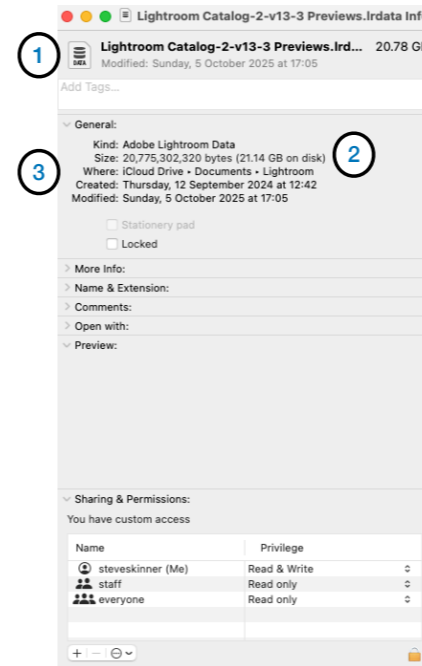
Lightroom Catalog-2-v13-3 Previews.lrdata Inf

1

DATA

Lightroom Catalog-2-v13-3 Previews.lrd... 20.78 G

Modified: Sunday, 5 October 2025 at 17:05

Add Tags...

General:

3

2

Kind: Adobe Lightroom Data
Size: 20,775,302,320 bytes (21.14 GB on disk)
Where: iCloud Drive ▸ Documents ▸ Lightroom
Created: Thursday, 12 September 2024 at 12:42
Modified: Sunday, 5 October 2025 at 17:05

Stationery pad

Locked

More Info:

Name & Extension:

Comments:

Open with:

Preview:

Sharing & Permissions:

You have custom access

| Name | Privilege |
|---|---|
| steveskinner (Me) | Read & Write |
| staff | Read only |
| everyone | Read only |

+ − ⊖⌄